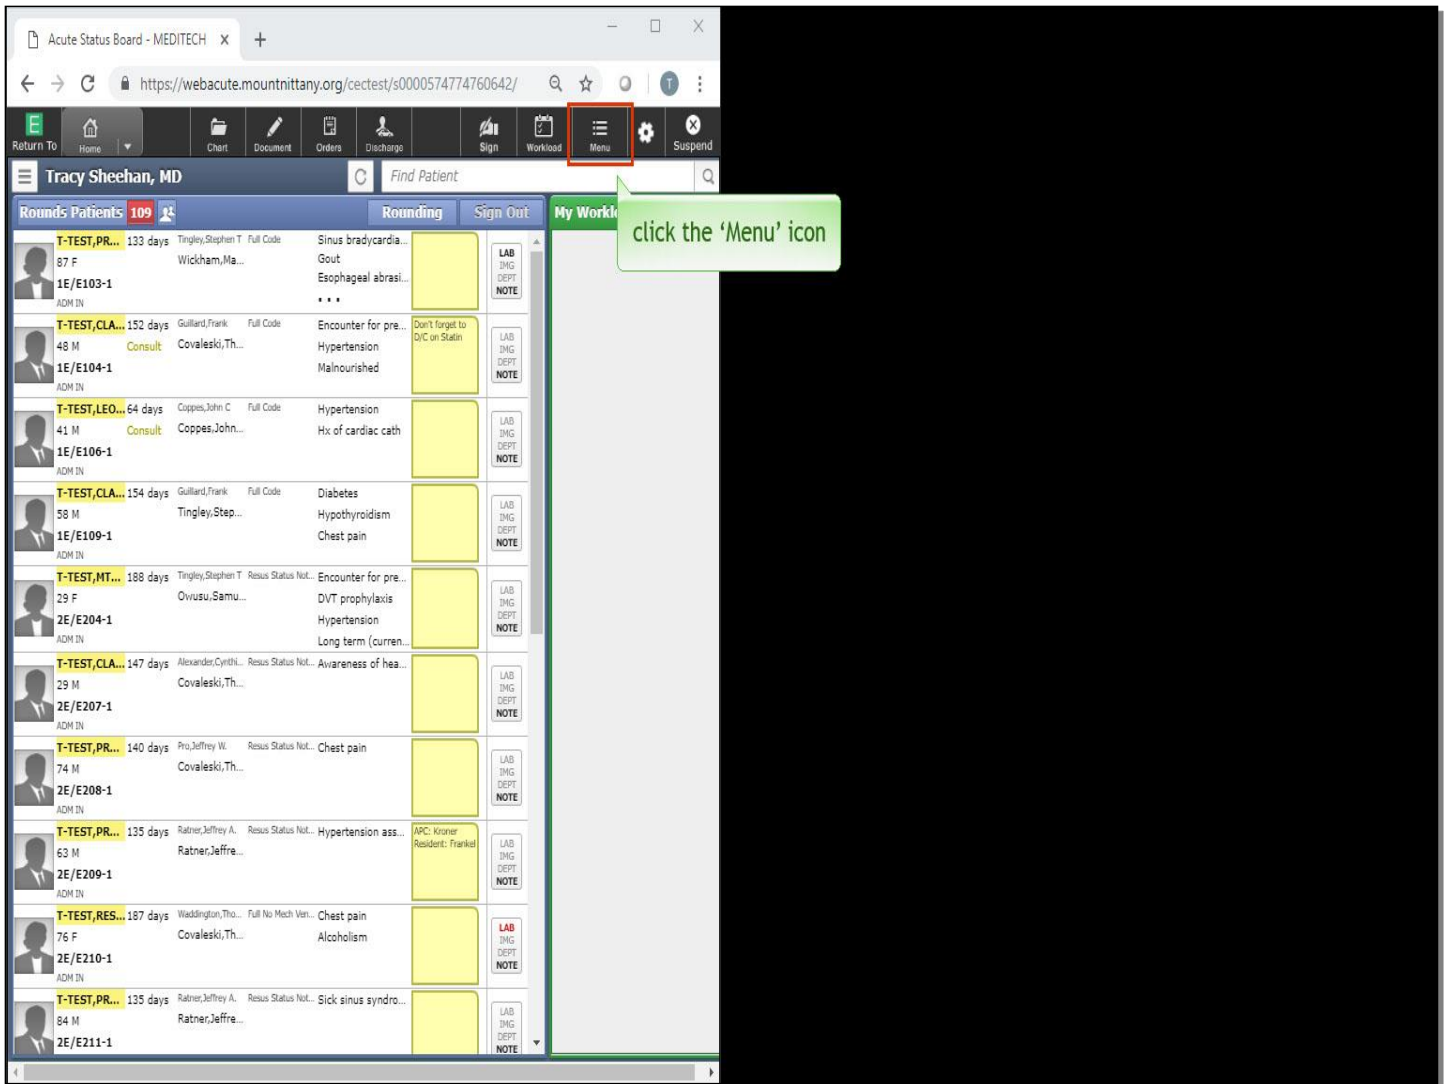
Acute Status Board - MEDITECH ×

https://webacute.mountnittany.org/cectest/s0000574774760642/

Return To | Home | Chart | Document | Orders | Discharge | Sign | Workload | Menu | Suspend

Tracy Sheehan, MD

Find Patient

Rounds Patients 109 | Rounding | Sign Out | My Workl

click the 'Menu' icon

| Patient | Days | Provider | Code | Problems | Note | |
|---|---|---|---|---|---|---|
| T-TEST,PR... 87 F 1E/E103-1 ADM IN | 133 days | Tingley,Stephen T Wickham,Ma... | Full Code | Sinus bradycardia... Gout Esophageal abrasi... ... | | LAB IMG DEPT NOTE |
| T-TEST,CLA... 48 M 1E/E104-1 ADM IN | 152 days Consult | Guillard,Frank Covaleski,Th... | Full Code | Encounter for pre... Hypertension Malnourished | Don't forget to D/C on Statin | LAB IMG DEPT NOTE |
| T-TEST,LEO... 41 M 1E/E106-1 ADM IN | 64 days Consult | Coppes,John C Coppes,John... | Full Code | Hypertension Hx of cardiac cath | | LAB IMG DEPT NOTE |
| T-TEST,CLA... 58 M 1E/E109-1 ADM IN | 154 days | Guillard,Frank Tingley,Step... | Full Code | Diabetes Hypothyroidism Chest pain | | LAB IMG DEPT NOTE |
| T-TEST,MT... 29 F 2E/E204-1 ADM IN | 188 days | Tingley,Stephen T Owusu,Samu... | Resus Status Not... | Encounter for pre... DVT prophylaxis Hypertension Long term (curren... | | LAB IMG DEPT NOTE |
| T-TEST,CLA... 29 M 2E/E207-1 ADM IN | 147 days | Alexander,Cynthi... Covaleski,Th... | Resus Status Not... | Awareness of hea... | | LAB IMG DEPT NOTE |
| T-TEST,PR... 74 M 2E/E208-1 ADM IN | 140 days | Pro,Jeffrey W. Covaleski,Th... | Resus Status Not... | Chest pain | | LAB IMG DEPT NOTE |
| T-TEST,PR... 63 M 2E/E209-1 ADM IN | 135 days | Ratner,Jeffrey A. Ratner,Jeffre... | Resus Status Not... | Hypertension ass... | APC: Kroner Resident: Frankel | LAB IMG DEPT NOTE |
| T-TEST,RES... 76 F 2E/E210-1 ADM IN | 187 days | Waddington,Tho... Covaleski,Th... | Full No Mech Ven... | Chest pain Alcoholism | | LAB IMG DEPT NOTE |
| T-TEST,PR... 84 M 2E/E211-1 | 135 days | Ratner,Jeffrey A. Ratner,Jeffre... | Resus Status Not... | Sick sinus syndro... | | LAB IMG DEPT NOTE |